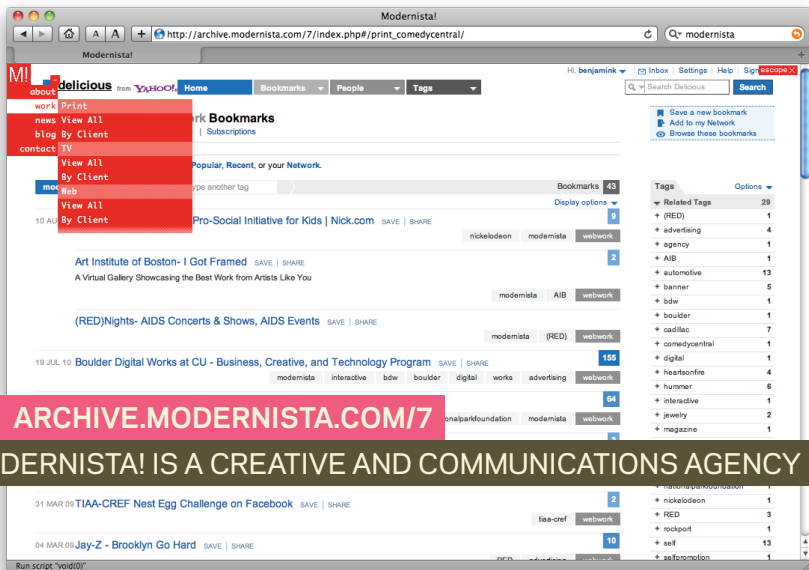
Modernista!

http://archive.modernista.com/7/index.php#/print_comedycentral/

modernista

Modernista!

M!

about
work
news
blog
contact

Print
View All
By Client
TV
View All
By Client
Web
View All
By Client

delicious from YAHOO!

Home | Bookmarks | People | Tags

Hi, benjamink | Inbox | Settings | Help | Sign escape X

Search Delicious | Search

rk Bookmarks
| Subscriptions

Popular, Recent, or your Network.

mo | ype another tag | Bookmarks 43

Display options

10 AU Pro-Social Initiative for Kids | Nick.com SAVE | SHARE 9
nickelodeon modernista webwork

Art Institute of Boston- I Got Framed SAVE | SHARE 2
A Virtual Gallery Showcasing the Best Work from Artists Like You
modernista AIB webwork

(RED)Nights- AIDS Concerts & Shows, AIDS Events SAVE | SHARE 1
modernista (RED) webwork

19 JUL 10 Boulder Digital Works at CU - Business, Creative, and Technology Program SAVE | SHARE 155
modernista interactive bdw boulder digital works advertising webwork

onalparkfoundation modernista webwork 64

31 MAR 09 TIAA-CREF Nest Egg Challenge on Facebook SAVE | SHARE 2
tiaa-cref webwork

04 MAR 09 Jay-Z - Brooklyn Go Hard SAVE | SHARE 10

Save a new bookmark
Add to my Network
Browse these bookmarks

Tags | Options
Related Tags 29
(RED) 1
advertising 4
agency 1
AIB 1
automotive 13
banner 5
bdw 1
boulder 1
cadillac 7
comedycentral 1
digital 1
heartsonfire 4
hummer 6
interactive 1
jewelry 2
magazine 1
nationalparkfoundation 1
nickelodeon 1
RED 3
rockport 1
self 13
selfpromotion 1

ARCHIVE.MODERNISTA.COM/7

DERNISTA! IS A CREATIVE AND COMMUNICATIONS AGENCY

Run script "void(0)"